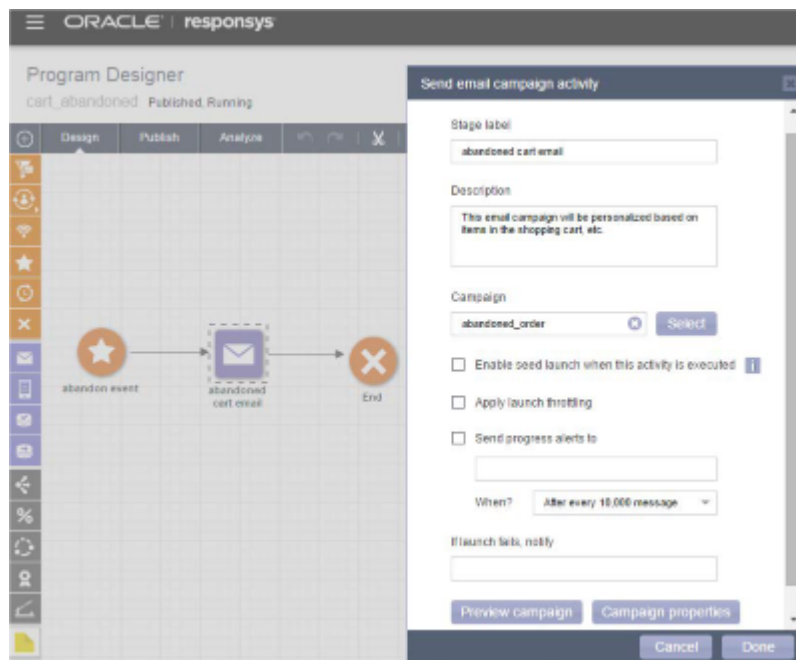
ORACLE | responsys

Program Designer

cart_abandoned Published, Running

Design Publish Analyze

abandon event

abandoned cart email

End

Send email campaign activity

Stage label

abandoned cart email

Description

This email campaign will be personalized based on items in the shopping cart, etc.

Campaign

abandoned_order

Select

Enable seed launch when this activity is executed

Apply launch throttling

Send progress alerts to

When? After every 10,000 message

If launch fails, notify

Preview campaign

Campaign properties

Cancel

Done